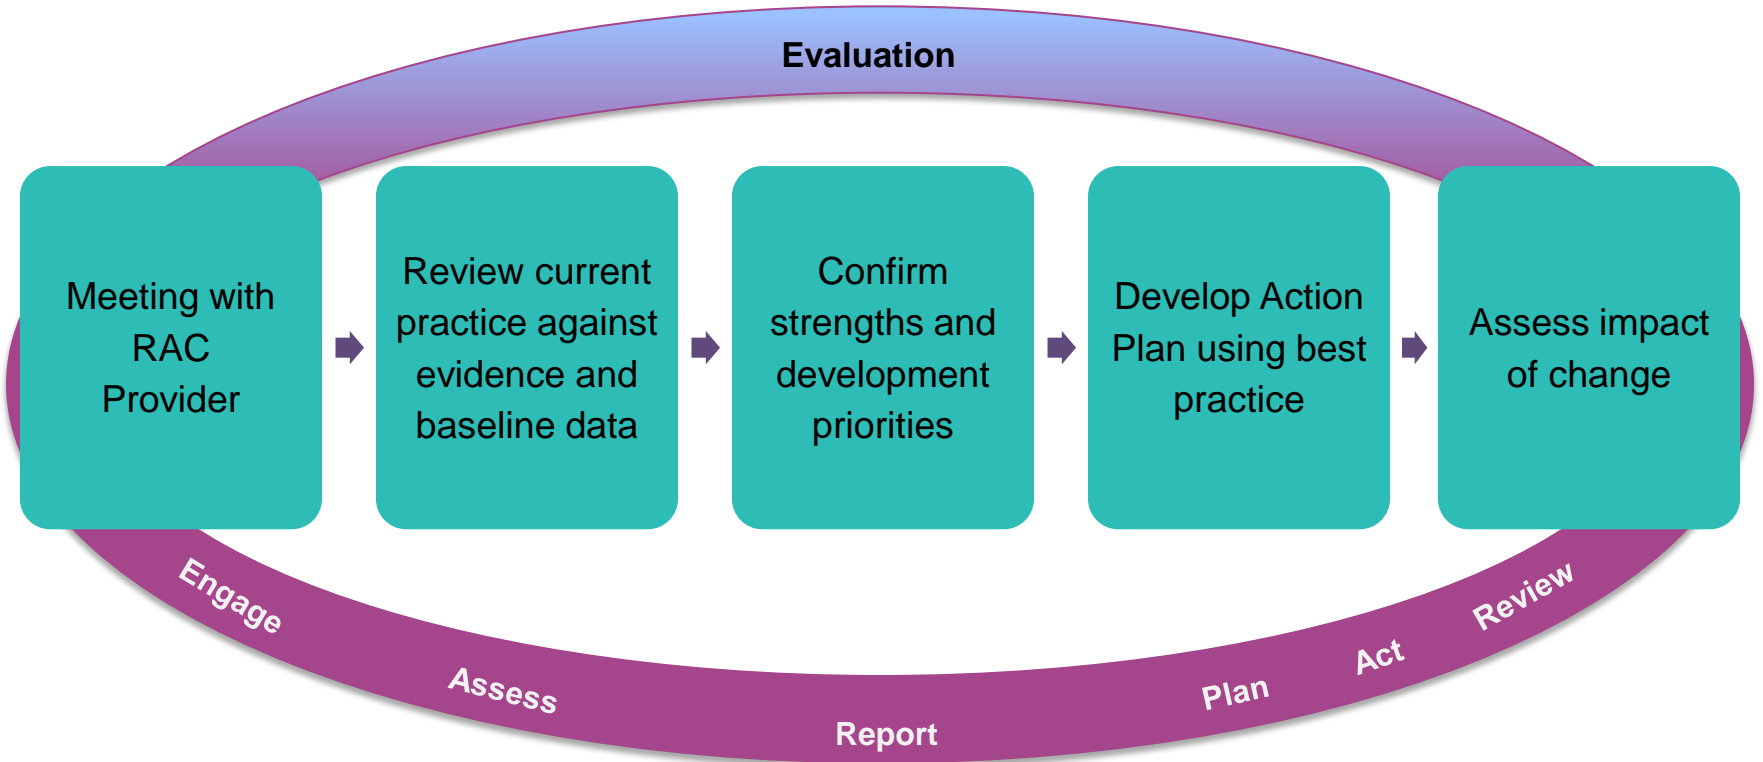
Evaluation

Meeting with RAC Provider

Review current practice against evidence and baseline data

Confirm strengths and development priorities

Develop Action Plan using best practice

Assess impact of change

Engage

Assess

Report

Plan

Act

Review